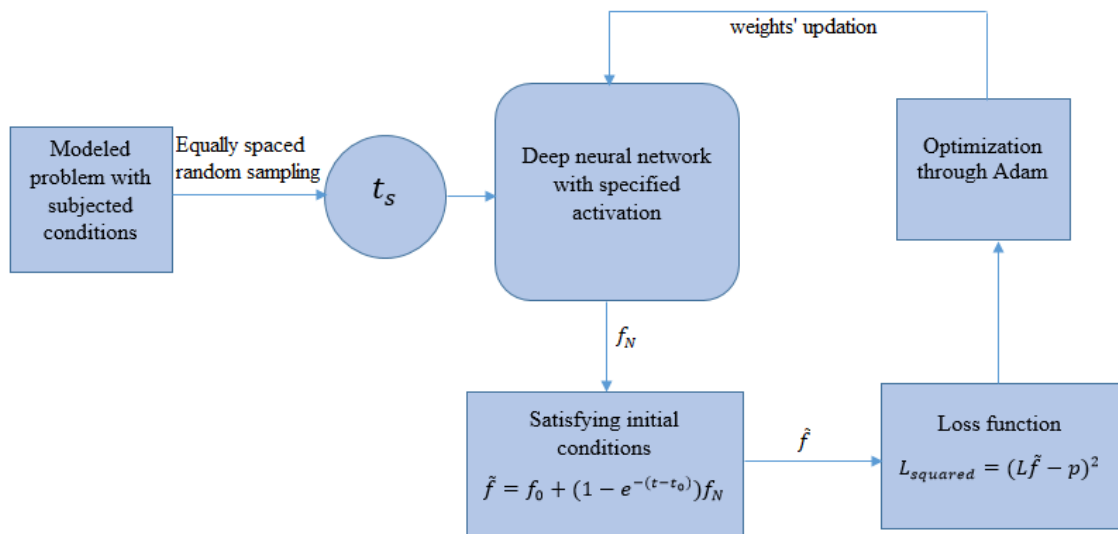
weights' updation

Modeled problem with subjected conditions

Equally spaced random sampling

$t_s$

Deep neural network with specified activation

Optimization through Adam

$f_N$

Satisfying initial conditions

$\tilde{f} = f_0 + (1 - e^{-(t-t_0)})f_N$

$\hat{f}$

Loss function

$L_{squared} = (L\tilde{f} - p)^2$